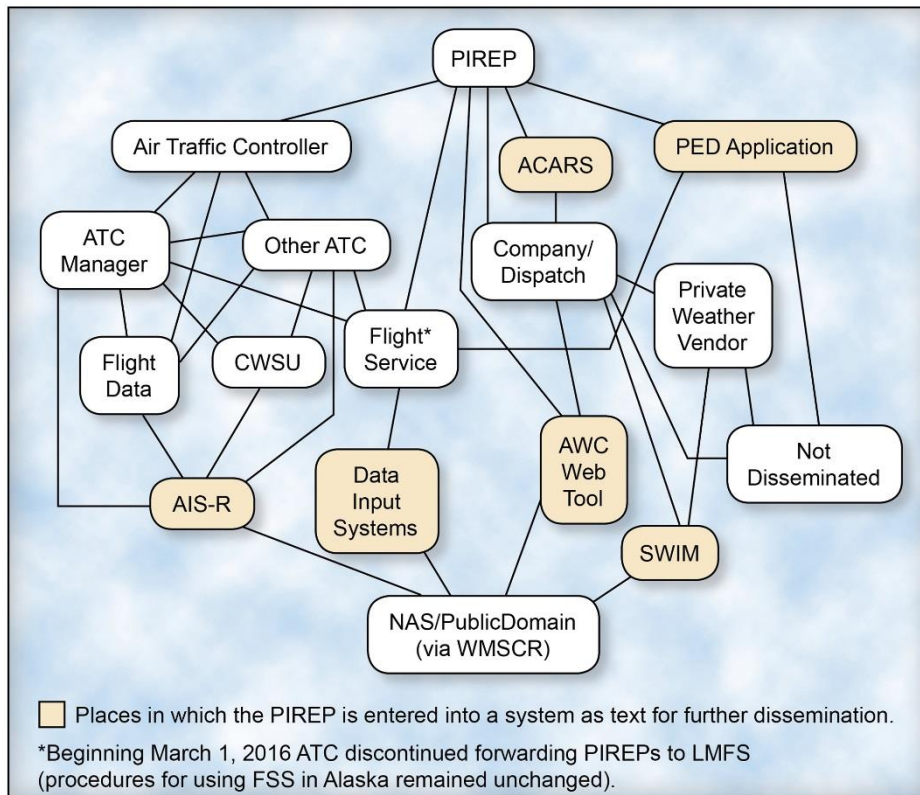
PIREP

Air Traffic Controller

ACARS

PED Application

ATC Manager

Other ATC

Company/ Dispatch

Private Weather Vendor

Flight Data

CWSU

Flight* Service

AWC Web Tool

Not Disseminated

Data Input Systems

AIS-R

SWIM

NAS/PublicDomain (via WMSCR)

Places in which the PIREP is entered into a system as text for further dissemination.

*Beginning March 1, 2016 ATC discontinued forwarding PIREPs to LMFS (procedures for using FSS in Alaska remained unchanged).